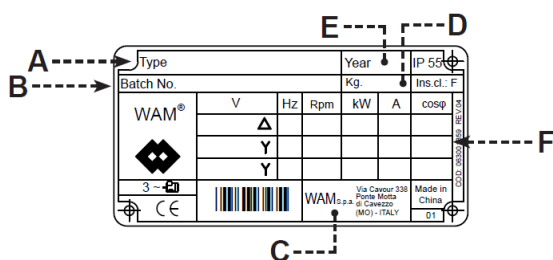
A
B
E
D
F
C

Type
Year
IP 55
Batch No.
Kg.
Ins.cl.: F

| WAM® | V | Hz | Rpm | kW | A | cosφ |
|---|---|---|---|---|---|---|
| | | | | | | |
| | Δ | | | | | |
| | Y | | | | | |
| | Y | | | | | |

3 ~
CE
WAM S.p.A. Via Cavour 338 Ponte Motta di Cavezzo (MO) - ITALY
Made in China
01
COD. 06300 0559 REV.04